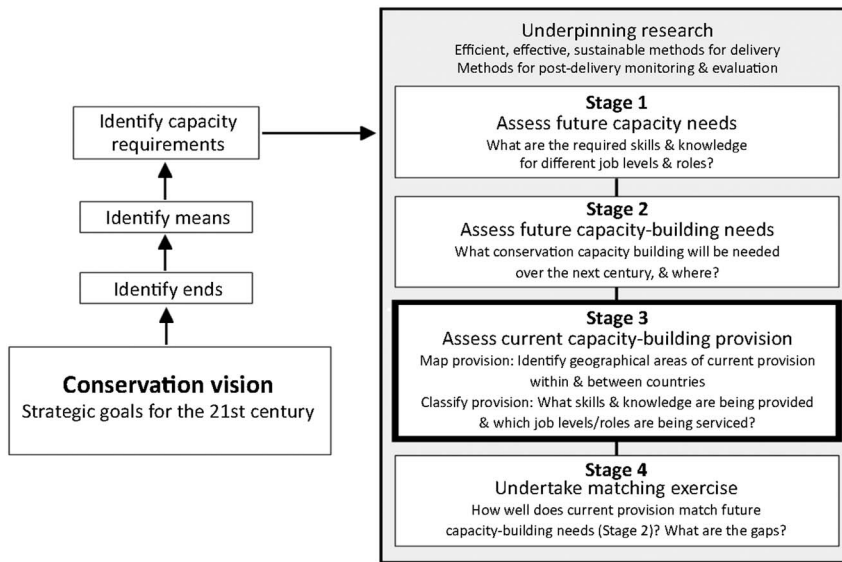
Identify capacity requirements

Identify means

Identify ends

Conservation vision
Strategic goals for the 21st century

Underpinning research
Efficient, effective, sustainable methods for delivery
Methods for post-delivery monitoring & evaluation

Stage 1
Assess future capacity needs
What are the required skills & knowledge for different job levels & roles?

Stage 2
Assess future capacity-building needs
What conservation capacity building will be needed over the next century, & where?

Stage 3
Assess current capacity-building provision
Map provision: Identify geographical areas of current provision within & between countries
Classify provision: What skills & knowledge are being provided & which job levels/roles are being serviced?

Stage 4
Undertake matching exercise
How well does current provision match future capacity-building needs (Stage 2)? What are the gaps?